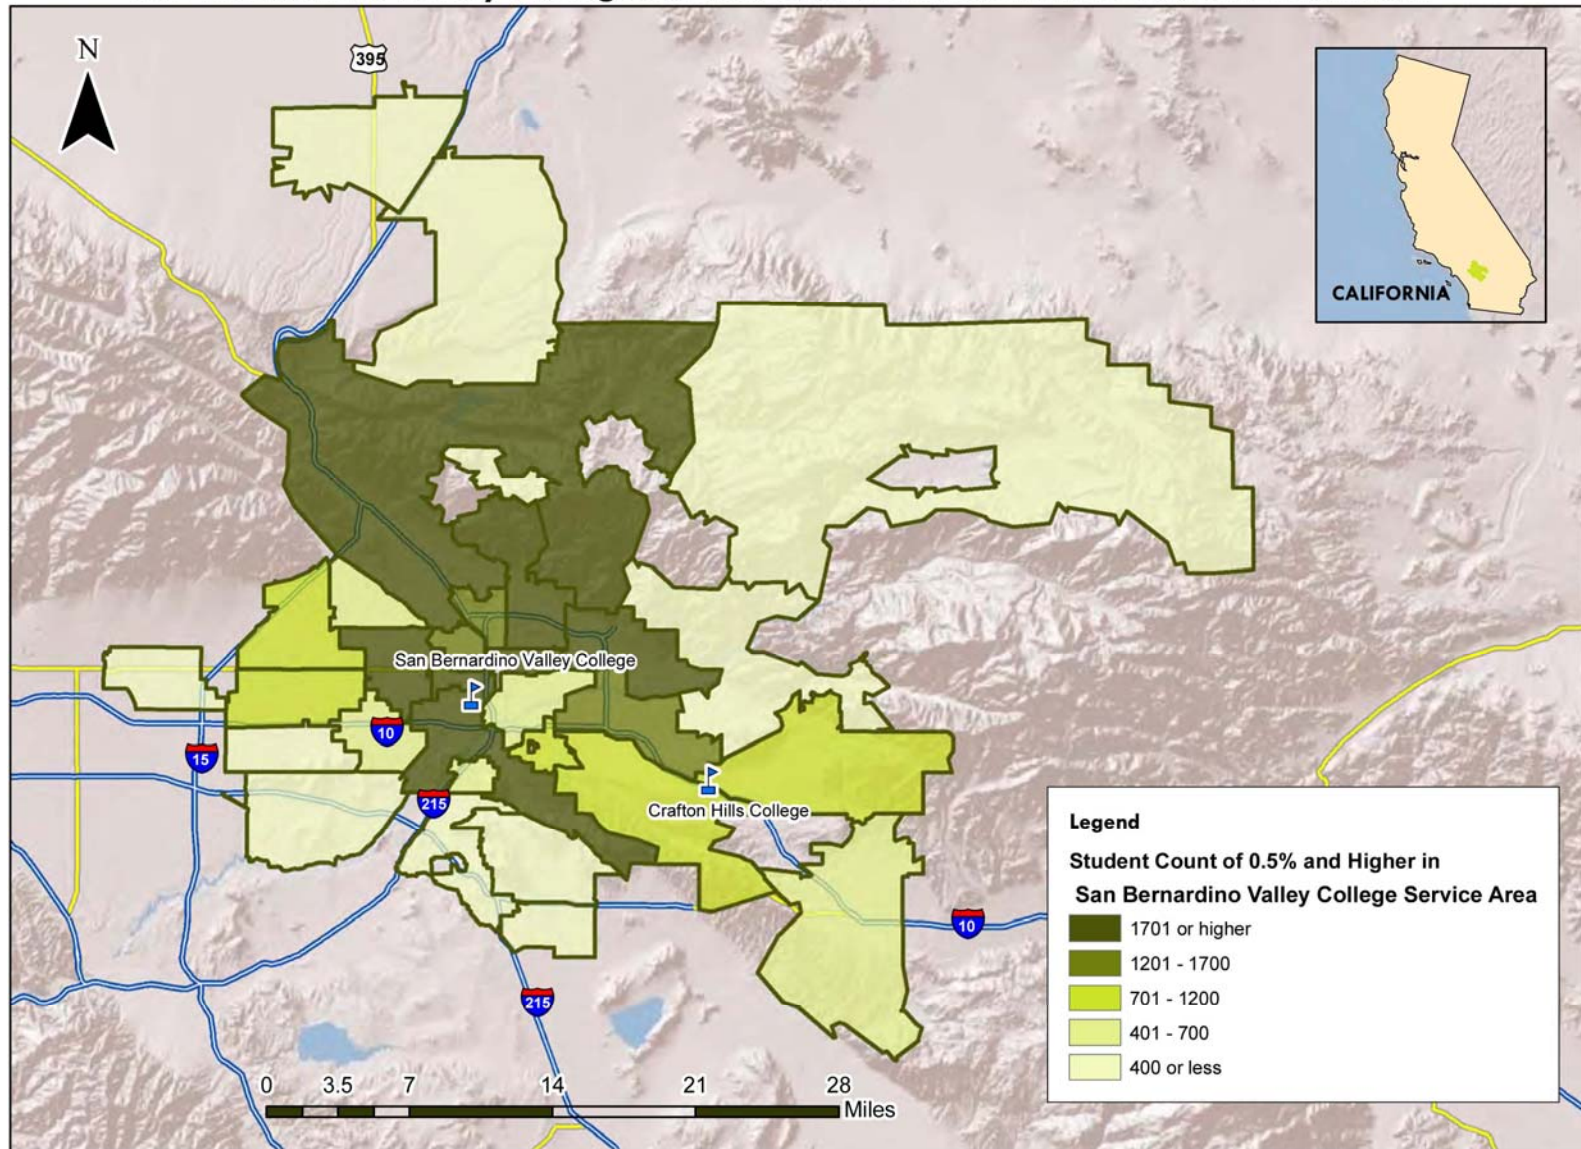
N

395

CALIFORNIA

San Bernardino Valley College

10

15

215

Crafton Hills College

10

215

Legend

Student Count of 0.5% and Higher in

San Bernardino Valley College Service Area

1701 or higher

1201 - 1700

701 - 1200

401 - 700

400 or less

0 3.5 7 14 21 28 Miles